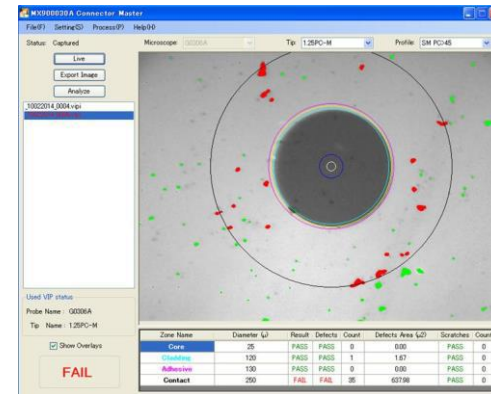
MX900030A Connector Master

File(F) Setting(S) Process(P) Help(H)

Status: Captured

Microscope: G0306A

Tip: 1.25PC-M

Profile: SM PC(45

Live

Export Image

Analyze

10022014_0004.vipi

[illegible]

Used VIP status

Probe Name : G0306A

Tip Name : 1.25PC-M

Show Overlays

FAIL

| Zone Name | Diameter (μ) | Result | Defects | Count | Defects Area (μ2) | Scratches | Coun |
|---|---|---|---|---|---|---|---|
| Core | 25 | PASS | PASS | 0 | 0.00 | PASS | 0 |
| Cladding | 120 | PASS | PASS | 1 | 1.67 | PASS | 0 |
| Adhesive | 130 | PASS | PASS | 0 | 0.00 | PASS | 0 |
| Contact | 250 | FAIL | FAIL | 35 | 637.98 | PASS | 0 |